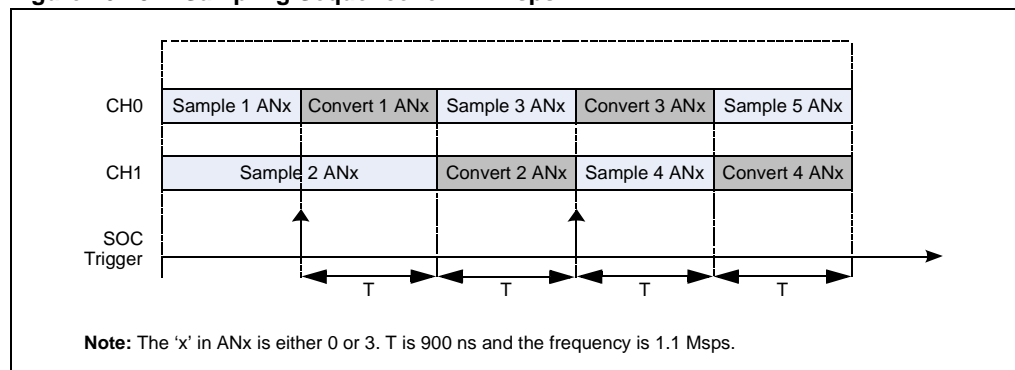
CH0
Sample 1 ANx
Convert 1 ANx
Sample 3 ANx
Convert 3 ANx
Sample 5 ANx

CH1
Sample 2 ANx
Convert 2 ANx
Sample 4 ANx
Convert 4 ANx

SOC Trigger

T
T
T
T

**Note:** The ‘x’ in ANx is either 0 or 3. T is 900 ns and the frequency is 1.1 Msps.